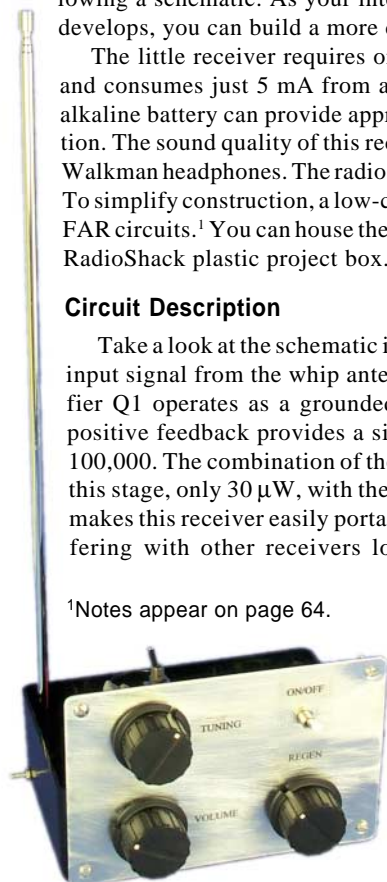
lowing a schematic. As your inte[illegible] develops, you can build a more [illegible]

The little receiver requires o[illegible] and consumes just 5 mA from a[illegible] alkaline battery can provide appr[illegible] tion. The sound quality of this rec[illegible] Walkman headphones. The radio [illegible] To simplify construction, a low-c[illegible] FAR circuits.$^1$ You can house the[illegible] RadioShack plastic project box.

Circuit Description

Take a look at the schematic i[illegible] input signal from the whip ante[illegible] fier Q1 operates as a grounde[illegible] positive feedback provides a si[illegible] 100,000. The combination of th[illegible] this stage, only 30 μW, with the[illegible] makes this receiver easily porta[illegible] fering with other receivers lo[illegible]

$^1$Notes appear on page 64.

ON/OFF

TUNING

REGEN

VOLUME